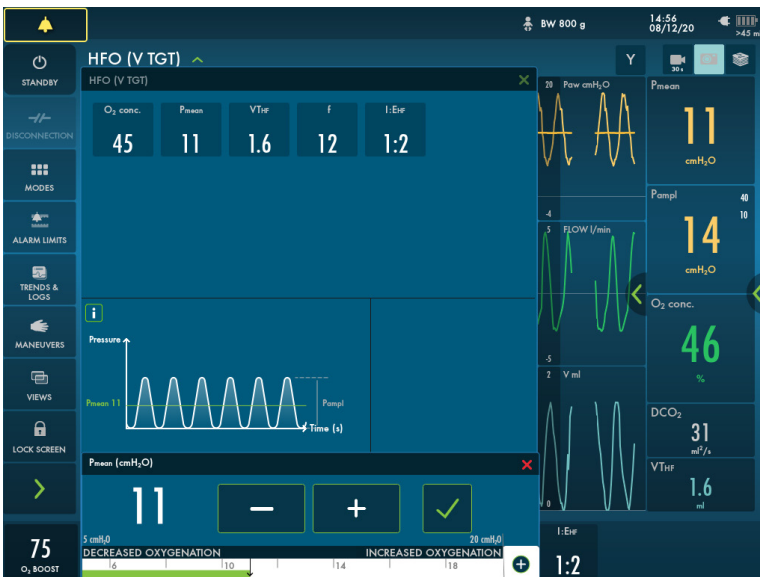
BW 800 g

14:56
08/12/20

>45 m

STANDBY

DISCONNECTION

MODES

ALARM LIMITS

TRENDS & LOGS

MANEUVERS

VIEWS

LOCK SCREEN

75
O$_2$ BOOST

HFO (V TGT)

HFO (V TGT)

| O$_2$ conc. | Pmean | VT$_{HF}$ | f | I:E$_{HF}$ |
|---|---|---|---|---|
| 45 | 11 | 1.6 | 12 | 1:2 |

i

Pressure

Pmean 11

Pampl

Time (s)

Pmean (cmH$_2$O)

11

–

+

5 cmH$_2$O

20 cmH$_2$O

DECREASED OXYGENATION

INCREASED OXYGENATION

6 10 14 18

Y

30 s

20 Paw cmH$_2$O

-4

5 FLOW l/min

-5

2 V ml

0

I:E$_{HF}$

1:2

Pmean

11

cmH$_2$O

Pampl

40

10

14

cmH$_2$O

O$_2$ conc.

46

%

DCO$_2$

31

ml$^2$/s

VT$_{HF}$

1.6

ml